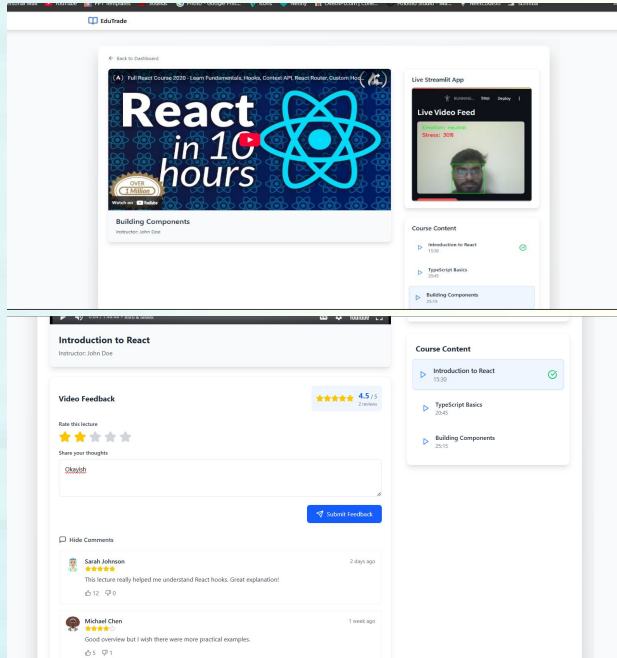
EduTrade

← Back to Dashboard

Full React Course 2020 - Learn Fundamentals, Hooks, Context API, React Router, Custom Hoo...

React in 10 hours

OVER 1 Million

Watch on YouTube

Building Components

Instructor: John Doe

Live Streamlit App

Stop Deploy

Live Video Feed

Emotion: neutral
Stress: 30%

Course Content

Introduction to React
15:30

TypeScript Basics
20:45

Building Components
25:15

YouTube

Introduction to React

Instructor: John Doe

Course Content

Introduction to React
15:30

TypeScript Basics
20:45

Building Components
25:15

Video Feedback

4.5 / 5
2 reviews

Rate this lecture

Share your thoughts

Okayish

Submit Feedback

Hide Comments

Sarah Johnson
2 days ago
This lecture really helped me understand React hooks. Great explanation!
12 0

Michael Chen
1 week ago
Good overview but I wish there were more practical examples.
5 1